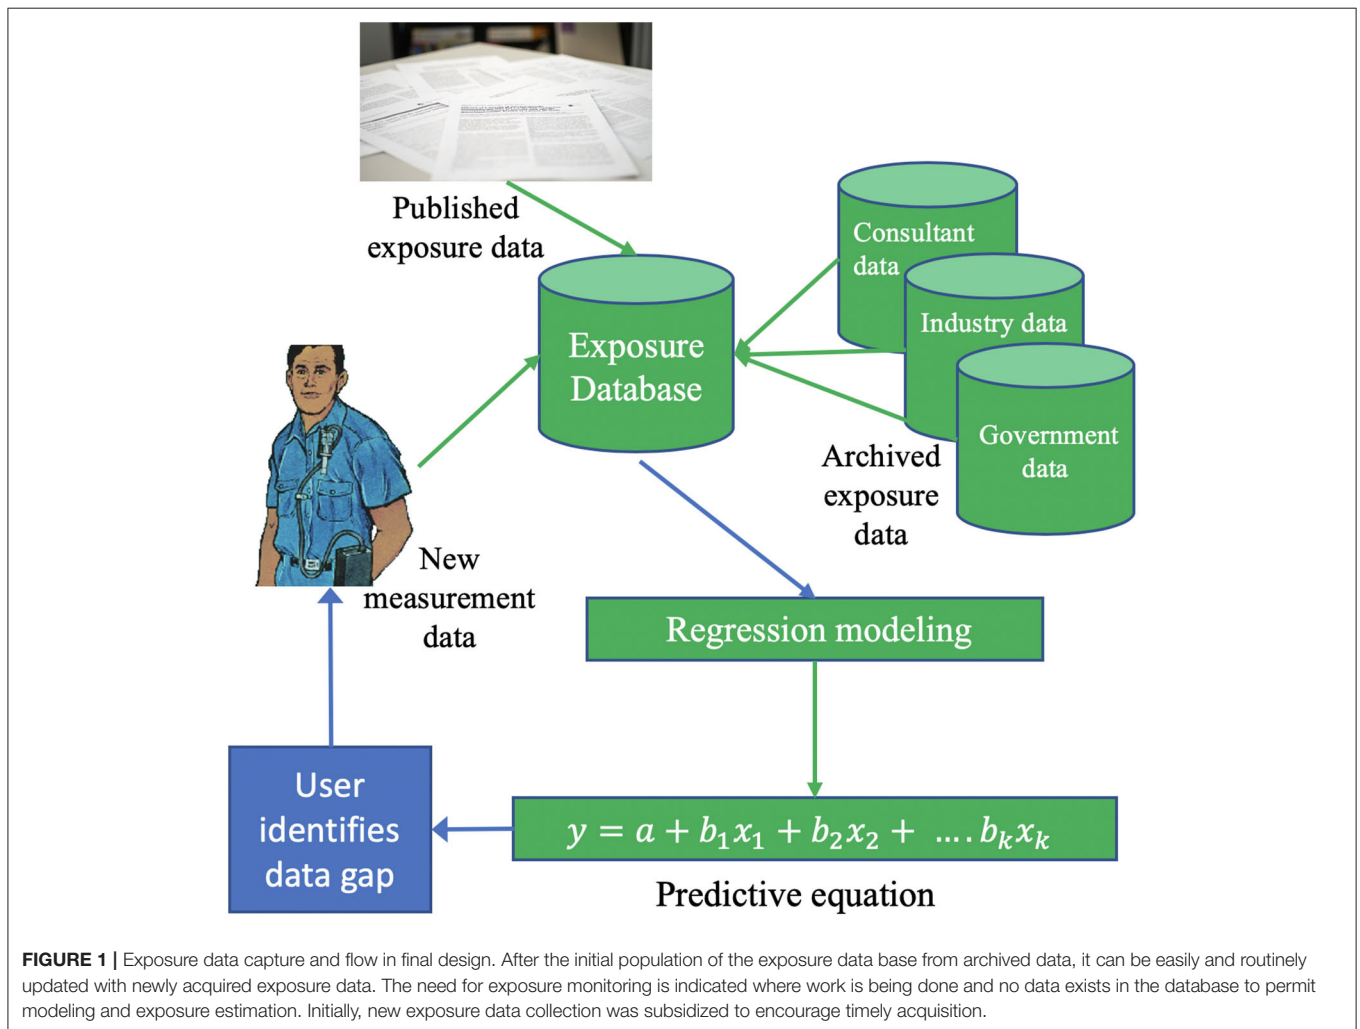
Published exposure data

Consultant data

Industry data

Government data

Exposure Database

Archived exposure data

New measurement data

Regression modeling

User identifies data gap

$y = a + b_1x_1 + b_2x_2 + \ldots . b_kx_k$

Predictive equation

**FIGURE 1 |** Exposure data capture and flow in final design. After the initial population of the exposure data base from archived data, it can be easily and routinely updated with newly acquired exposure data. The need for exposure monitoring is indicated where work is being done and no data exists in the database to permit modeling and exposure estimation. Initially, new exposure data collection was subsidized to encourage timely acquisition.